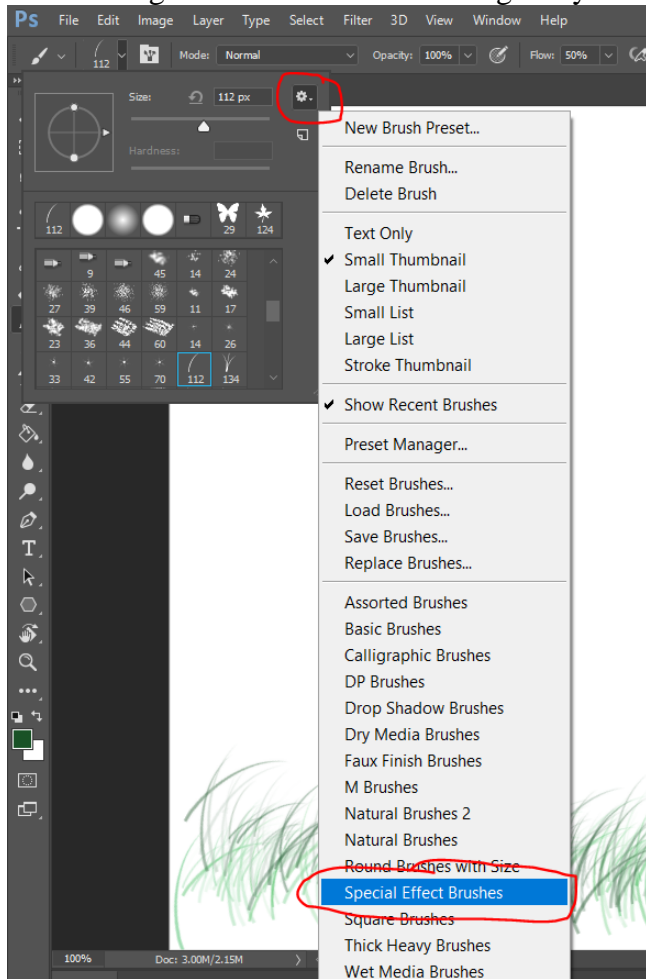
Ps File Edit Image Layer Type Select Filter 3D View Window Help

112 Mode: Normal Opacity: 100% Flow: 50%

Size: 112 px

Hardness:

112 29 124

9 45 14 24
27 39 46 59 11 17
23 36 44 60 14 26
33 42 55 70 112 134

New Brush Preset...

Rename Brush...
Delete Brush

Text Only
✔ Small Thumbnail
Large Thumbnail
Small List
Large List
Stroke Thumbnail

✔ Show Recent Brushes

Preset Manager...

Reset Brushes...
Load Brushes...
Save Brushes...
Replace Brushes...

Assorted Brushes
Basic Brushes
Calligraphic Brushes
DP Brushes
Drop Shadow Brushes
Dry Media Brushes
Faux Finish Brushes
M Brushes
Natural Brushes 2
Natural Brushes
Round Brushes with Size
Special Effect Brushes
Square Brushes
Thick Heavy Brushes
Wet Media Brushes

100% Doc: 3.00M/2.15M